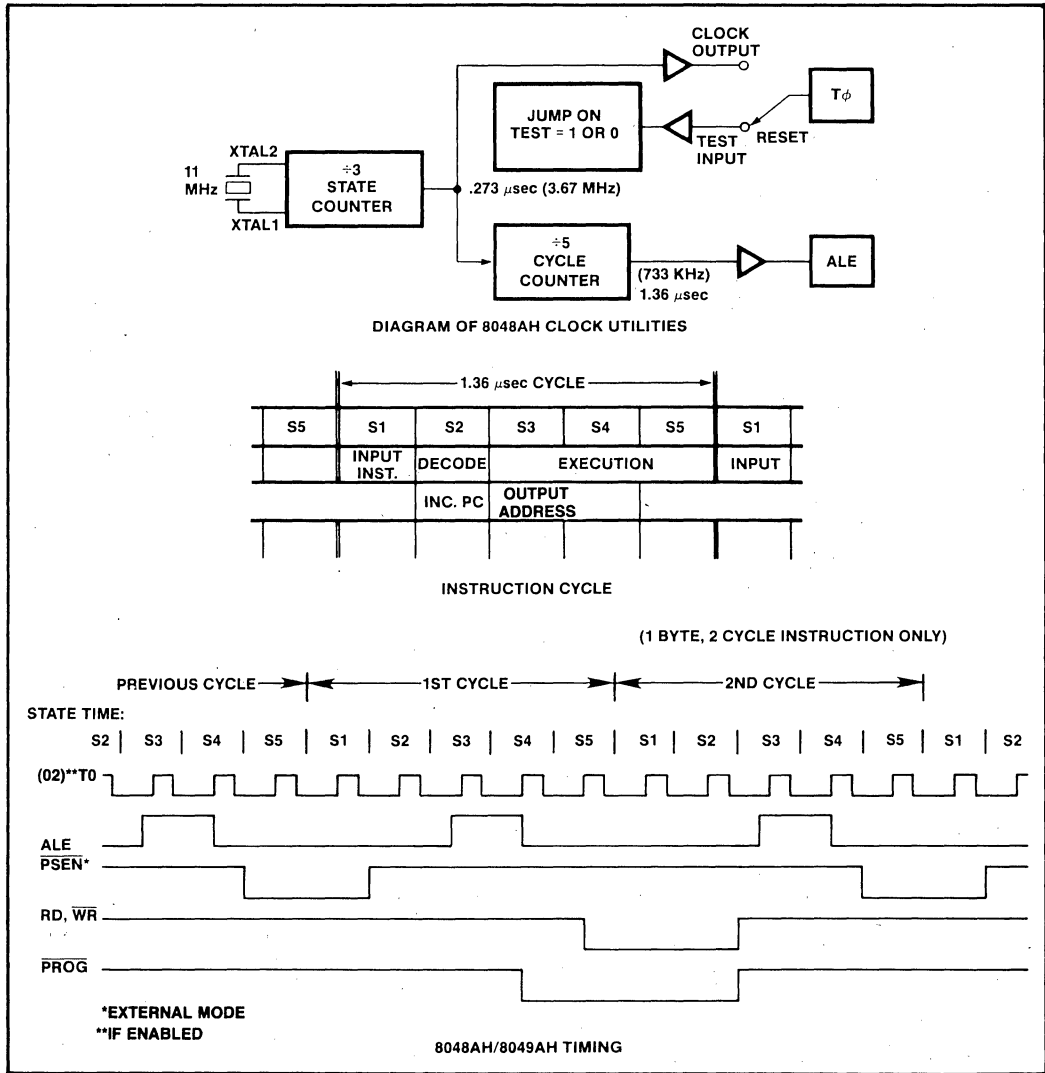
CLOCK OUTPUT

JUMP ON TEST = 1 OR 0

TEST INPUT

RESET

T$\phi$

XTAL2

11 MHz

XTAL1

÷3 STATE COUNTER

.273 $\mu$sec (3.67 MHz)

÷5 CYCLE COUNTER

(733 KHz) 1.36 $\mu$sec

ALE

DIAGRAM OF 8048AH CLOCK UTILITIES

1.36 $\mu$sec CYCLE

| S5 | S1 | S2 | S3 | S4 | S5 | S1 |
|---|---|---|---|---|---|---|
| | INPUT INST. | DECODE | EXECUTION | | | INPUT |
| | | INC. PC | OUTPUT ADDRESS | | | |

INSTRUCTION CYCLE

(1 BYTE, 2 CYCLE INSTRUCTION ONLY)

PREVIOUS CYCLE

1ST CYCLE

2ND CYCLE

STATE TIME:

S2 | S3 | S4 | S5 | S1 | S2 | S3 | S4 | S5 | S1 | S2 | S3 | S4 | S5 | S1 | S2

(02)**T0

ALE

$\overline{PSEN}$*

RD, $\overline{WR}$

$\overline{PROG}$

*EXTERNAL MODE
**IF ENABLED

8048AH/8049AH TIMING